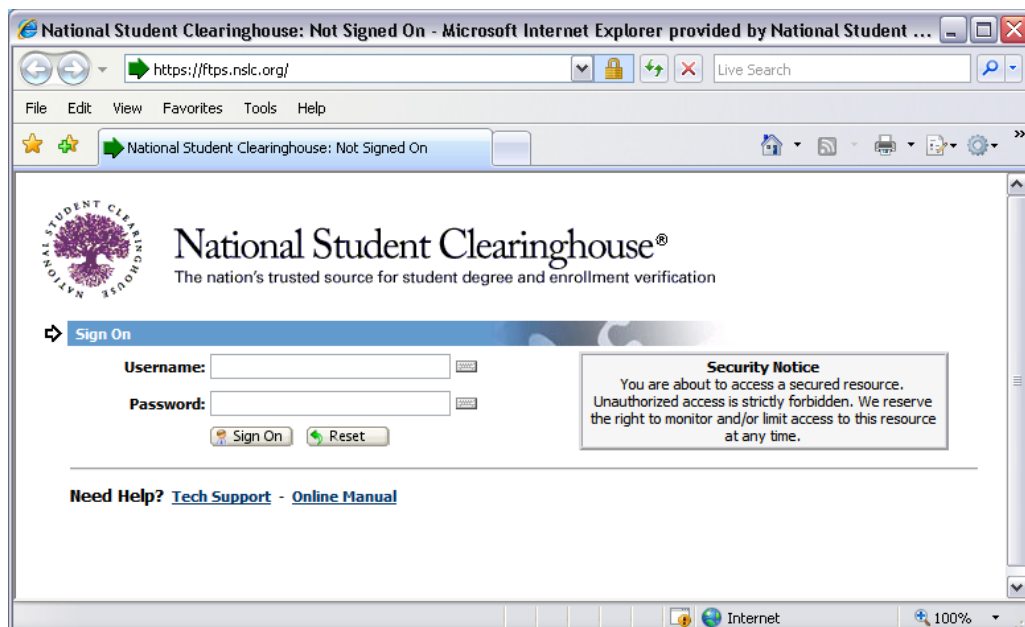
National Student Clearinghouse: Not Signed On - Microsoft Internet Explorer provided by National Student ...

https://ftps.nslc.org/

Live Search

File Edit View Favorites Tools Help

National Student Clearinghouse: Not Signed On

STUDENT CLEARINGHOUSE NATIONAL

National Student Clearinghouse®
The nation's trusted source for student degree and enrollment verification

Sign On

Username:

Password:

Sign On Reset

Security Notice
You are about to access a secured resource. Unauthorized access is strictly forbidden. We reserve the right to monitor and/or limit access to this resource at any time.

Need Help? Tech Support - Online Manual

Internet

100%